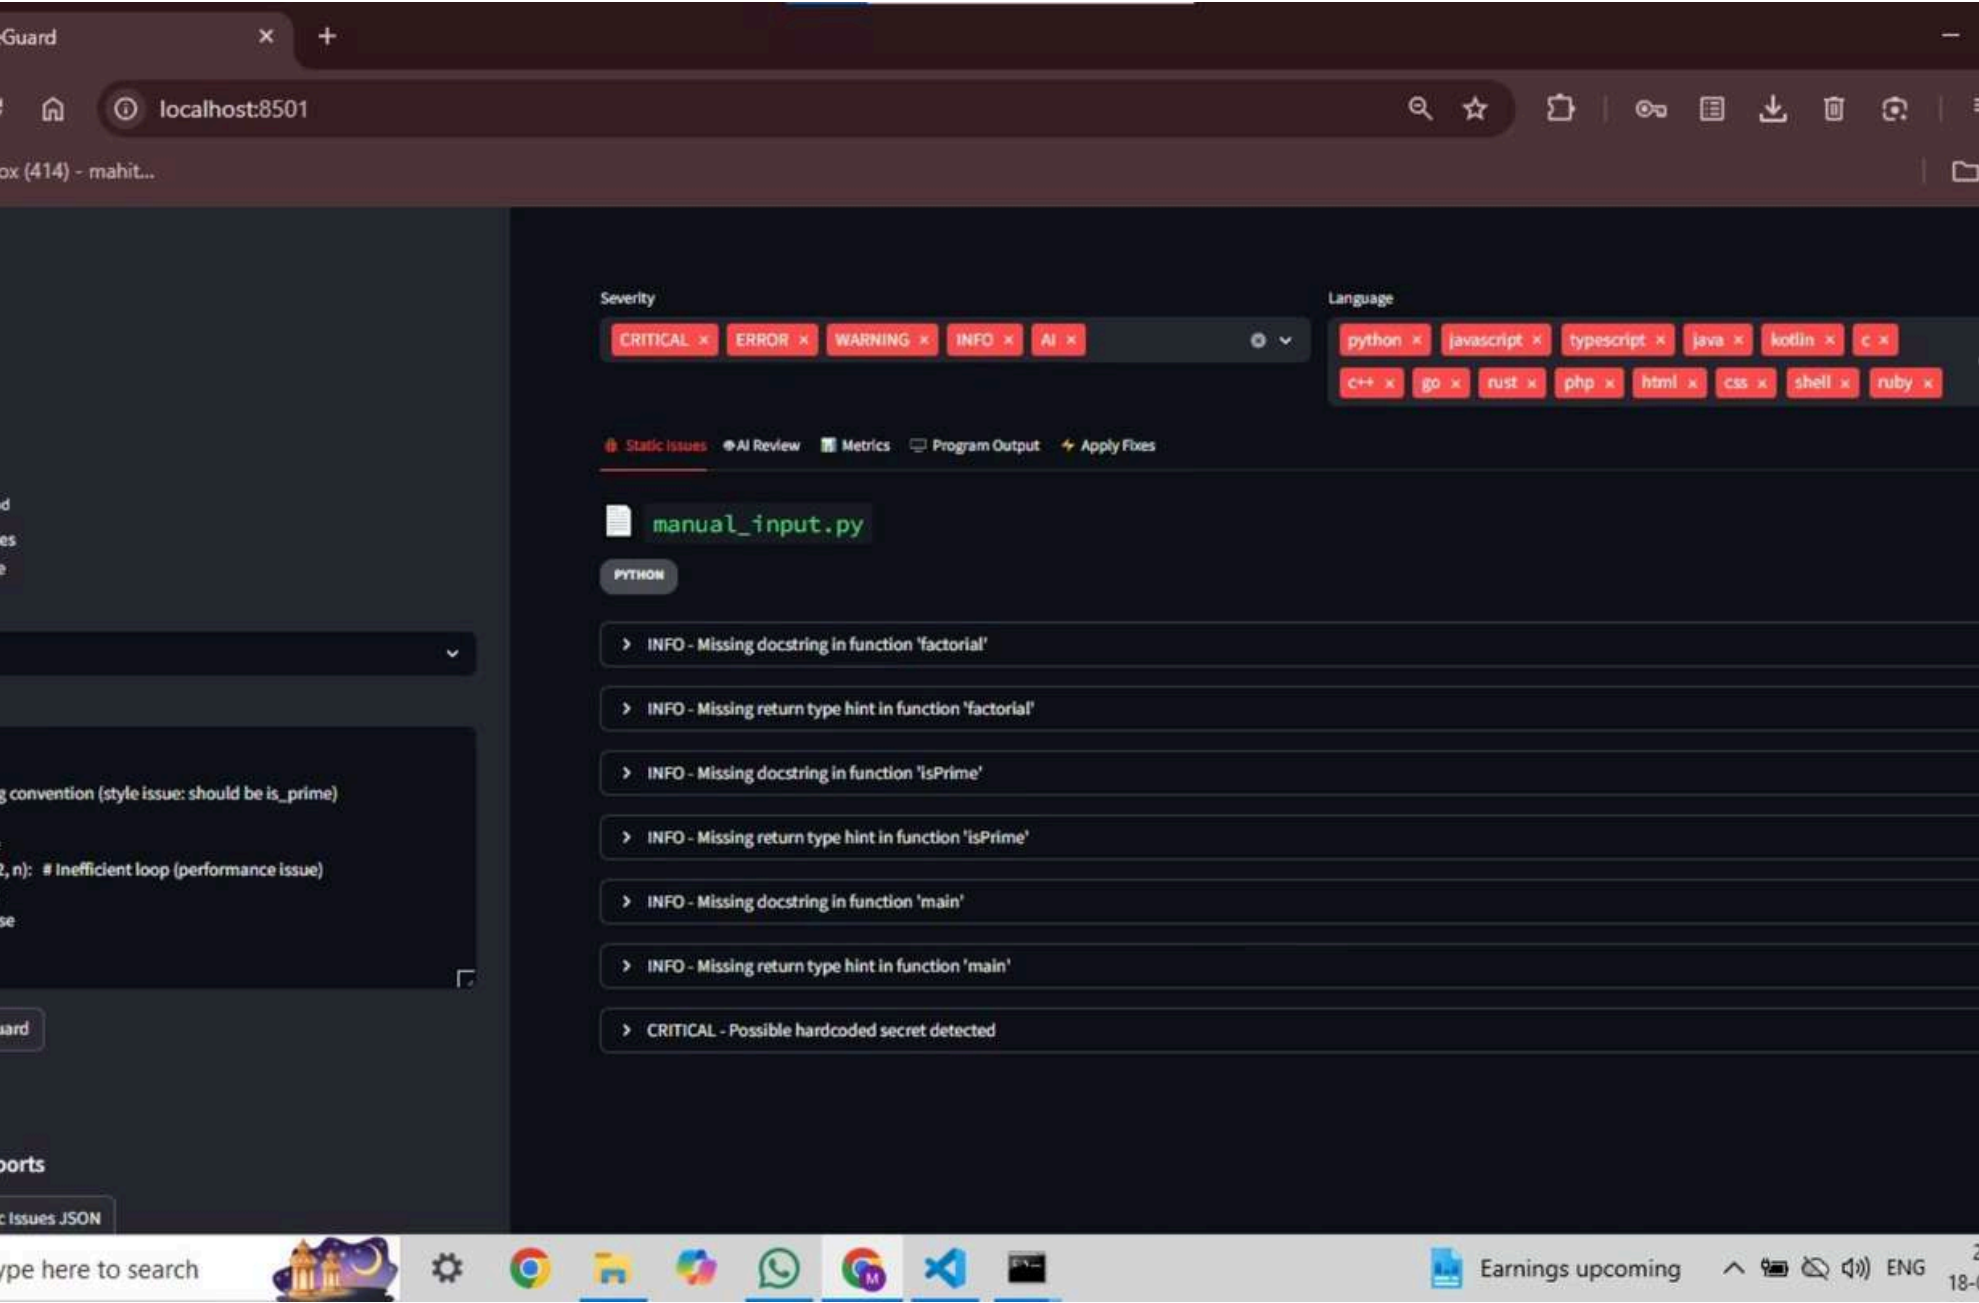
Guard ×
+
localhost:8501
ox (414) - mahit...

Severity
CRITICAL × ERROR × WARNING × INFO × AI ×

Language
python × javascript × typescript × java × kotlin × c ×
c++ × go × rust × php × html × css × shell × ruby ×

Static Issues AI Review Metrics Program Output Apply Fixes

manual_input.py
PYTHON

INFO - Missing docstring in function 'factorial'
INFO - Missing return type hint in function 'factorial'
INFO - Missing docstring in function 'isPrime'
INFO - Missing return type hint in function 'isPrime'
INFO - Missing docstring in function 'main'
INFO - Missing return type hint in function 'main'
CRITICAL - Possible hardcoded secret detected

d
es
e
g convention (style issue: should be is_prime)
2, n): # Inefficient loop (performance issue)
se
uard
ports
c Issues JSON

ype here to search
Earnings upcoming
ENG
18-